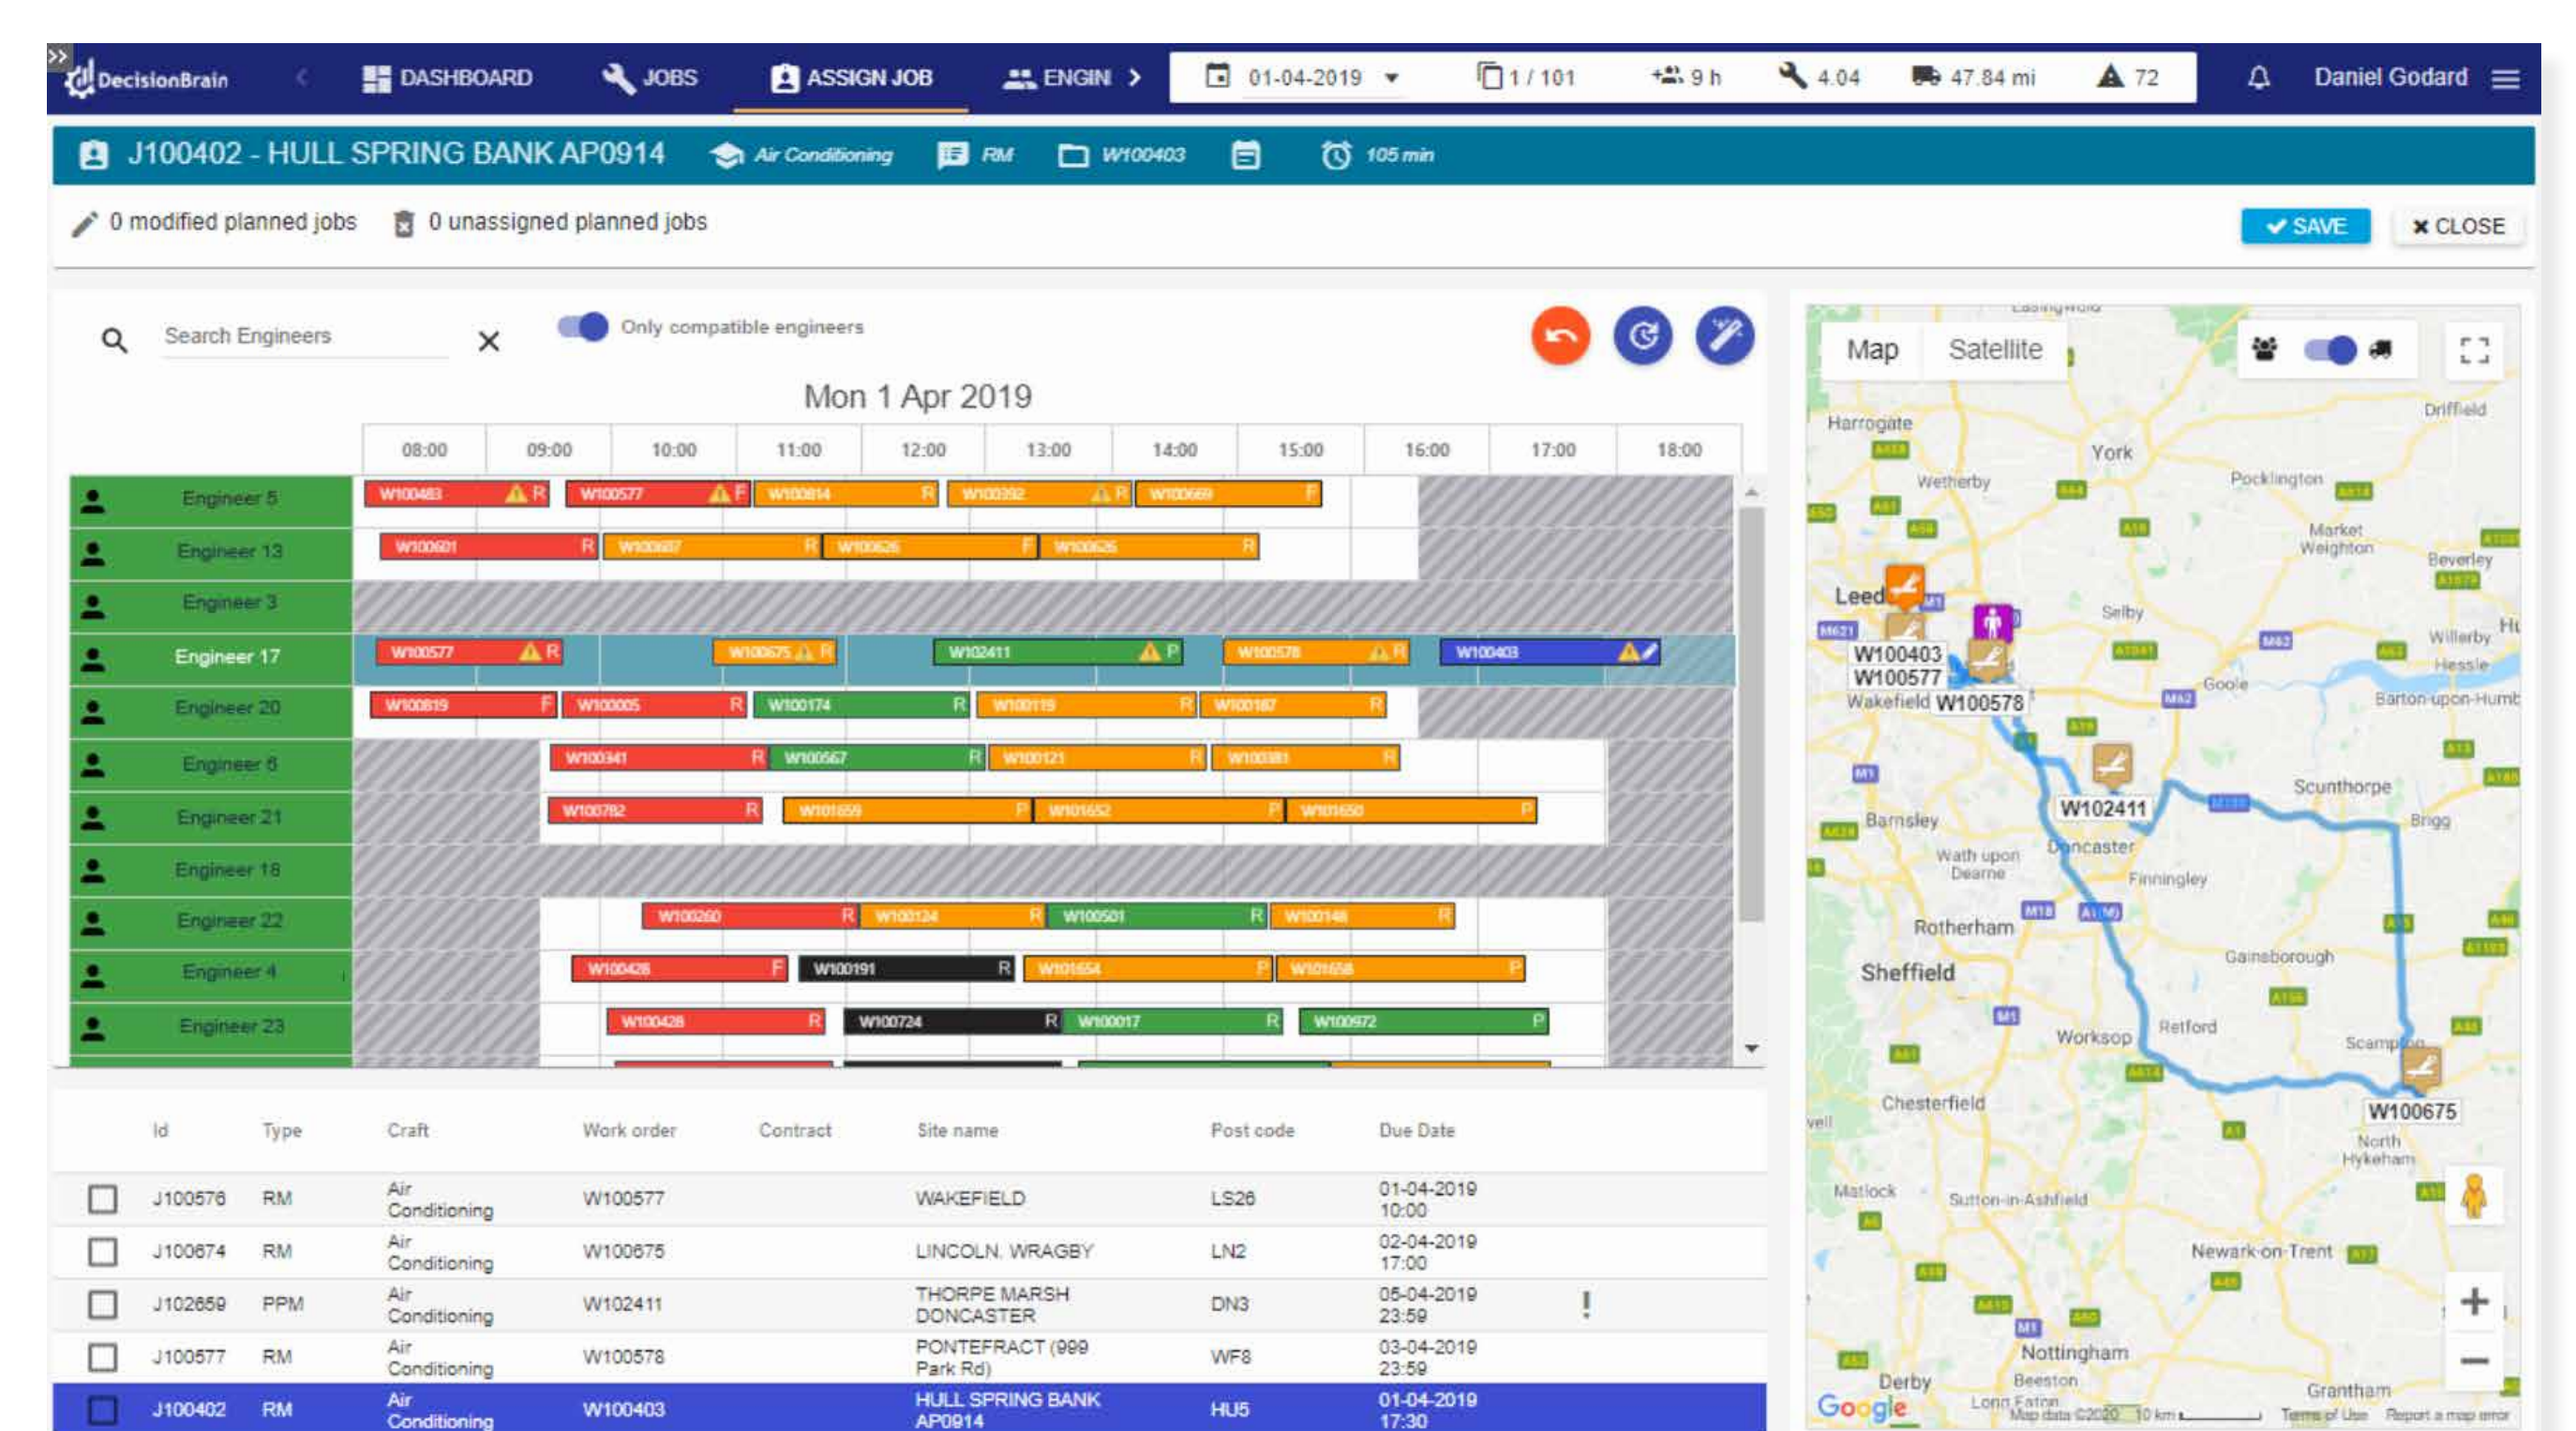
DecisionBrain DASHBOARD JOBS ASSIGN JOB ENGIN 01-04-2019 1 / 101 9 h 4.04 47.84 mi 72 Daniel Godard

J100402 - HULL SPRING BANK AP0914 Air Conditioning RM W100403 105 min

0 modified planned jobs 0 unassigned planned jobs SAVE CLOSE

Search Engineers Only compatible engineers

Mon 1 Apr 2019

08:00 09:00 10:00 11:00 12:00 13:00 14:00 15:00 16:00 17:00 18:00

Engineer 5
Engineer 13
Engineer 3
Engineer 17
Engineer 20
Engineer 6
Engineer 21
Engineer 18
Engineer 22
Engineer 4
Engineer 23

W100577 W100675 W102411 W100578 W100403

Map Satellite

Harrogate York Driffield Wetherby Pocklington Market Weighton Beverley Leeds Selby Willerby Hessle W100403 W100577 Goole Wakefield W100578 Barton-upon-Humber Scunthorpe W102411 Barnsley Brigg Doncaster Wath upon Dearne Finningley Rotherham Sheffield Gainsborough Worksop Retford Scampton Chesterfield W100675 North Hykeham Matlock Sutton-in-Ashfield Newark-on-Trent Nottingham Beeston Derby Grantham Long Eaton Map data ©2020 10 km Terms of Use Report a map error

| | Id | Type | Craft | Work order | Contract | Site name | Post code | Due Date | |
|---|---|---|---|---|---|---|---|---|---|
| ☐ | J100576 | RM | Air Conditioning | W100577 | | WAKEFIELD | LS26 | 01-04-2019 10:00 | |
| ☐ | J100674 | RM | Air Conditioning | W100675 | | LINCOLN, WRAGBY | LN2 | 02-04-2019 17:00 | |
| ☐ | J102659 | PPM | Air Conditioning | W102411 | | THORPE MARSH DONCASTER | DN3 | 05-04-2019 23:59 | ! |
| ☐ | J100577 | RM | Air Conditioning | W100578 | | PONTEFRACT (999 Park Rd) | WF8 | 03-04-2019 23:59 | |
| ☐ | J100402 | RM | Air Conditioning | W100403 | | HULL SPRING BANK AP0914 | HU5 | 01-04-2019 17:30 | |